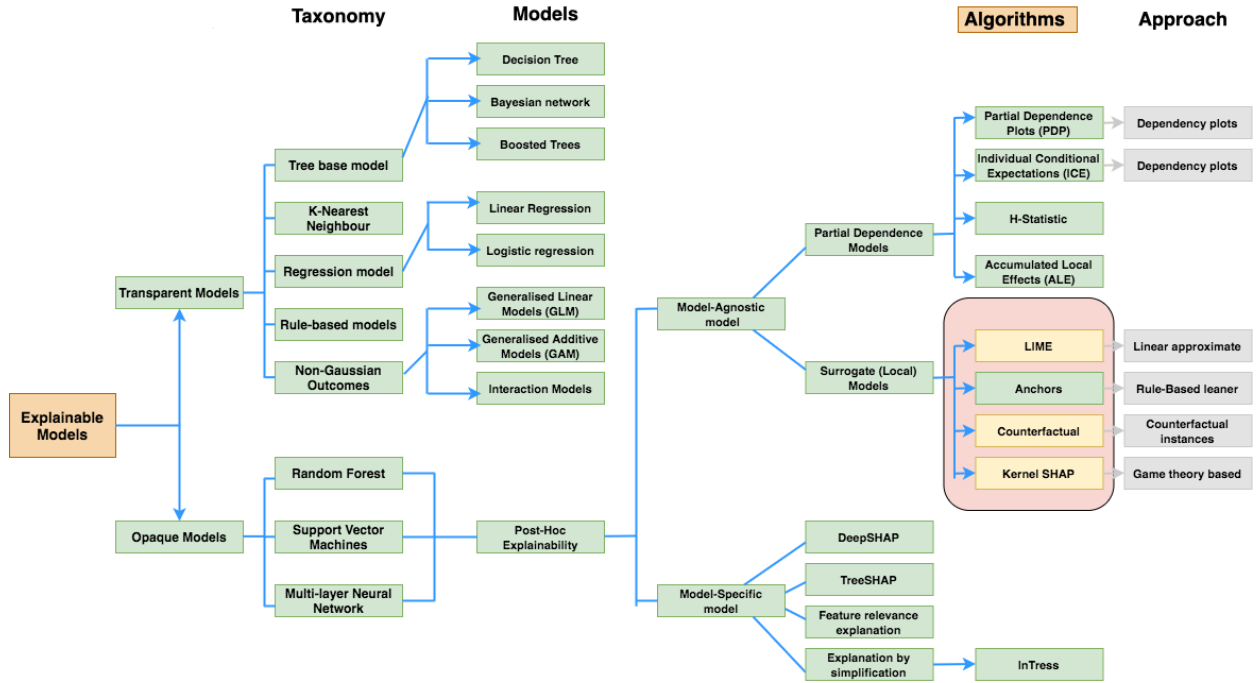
Taxonomy

Models

Algorithms

Approach

Explainable Models

Transparent Models

Tree base model

Decision Tree

Bayesian network

Boosted Trees

K-Nearest Neighbour

Regression model

Linear Regression

Logistic regression

Rule-based models

Non-Gaussian Outcomes

Generalised Linear Models (GLM)

Generalised Additive Models (GAM)

Interaction Models

Opaque Models

Random Forest

Support Vector Machines

Multi-layer Neural Network

Post-Hoc Explainability

Model-Agnostic model

Partial Dependence Models

Partial Dependence Plots (PDP)

Dependency plots

Individual Conditional Expectations (ICE)

Dependency plots

H-Statistic

Accumulated Local Effects (ALE)

Surrogate (Local) Models

LIME

Linear approximate

Anchors

Rule-Based leaner

Counterfactual

Counterfactual instances

Kernel SHAP

Game theory based

Model-Specific model

DeepSHAP

TreeSHAP

Feature relevance explanation

Explanation by simplification

InTress